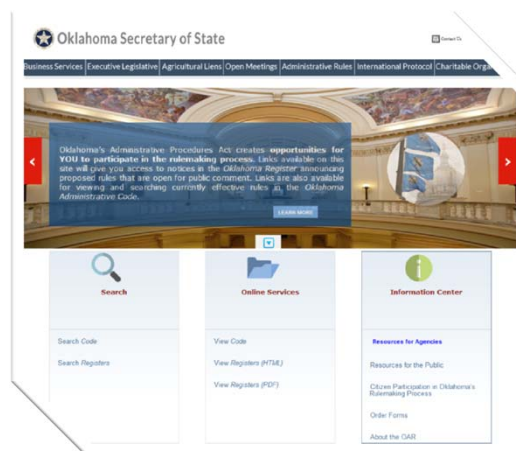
Oklahoma Secretary of State

Contact Us

Business Services | Executive Legislative | Agricultural Liens | Open Meetings | Administrative Rules | International Protocol | Charitable Orga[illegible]

Oklahoma's Administrative Procedures Act creates **opportunities for YOU to participate in the rulemaking process.** Links available on this site will give you access to notices in the *Oklahoma Register* announcing proposed rules that are open for public comment. Links are also available for viewing and searching currently effective rules in the *Oklahoma Administrative Code*.

LEARN MORE

Search

Search Code

Search Registers

Online Services

View Code

View Registers (HTML)

View Registers (PDF)

Information Center

Resources for Agencies

Resources for the Public

Citizen Participation in Oklahoma's Rulemaking Process

Order Forms

About the OAR